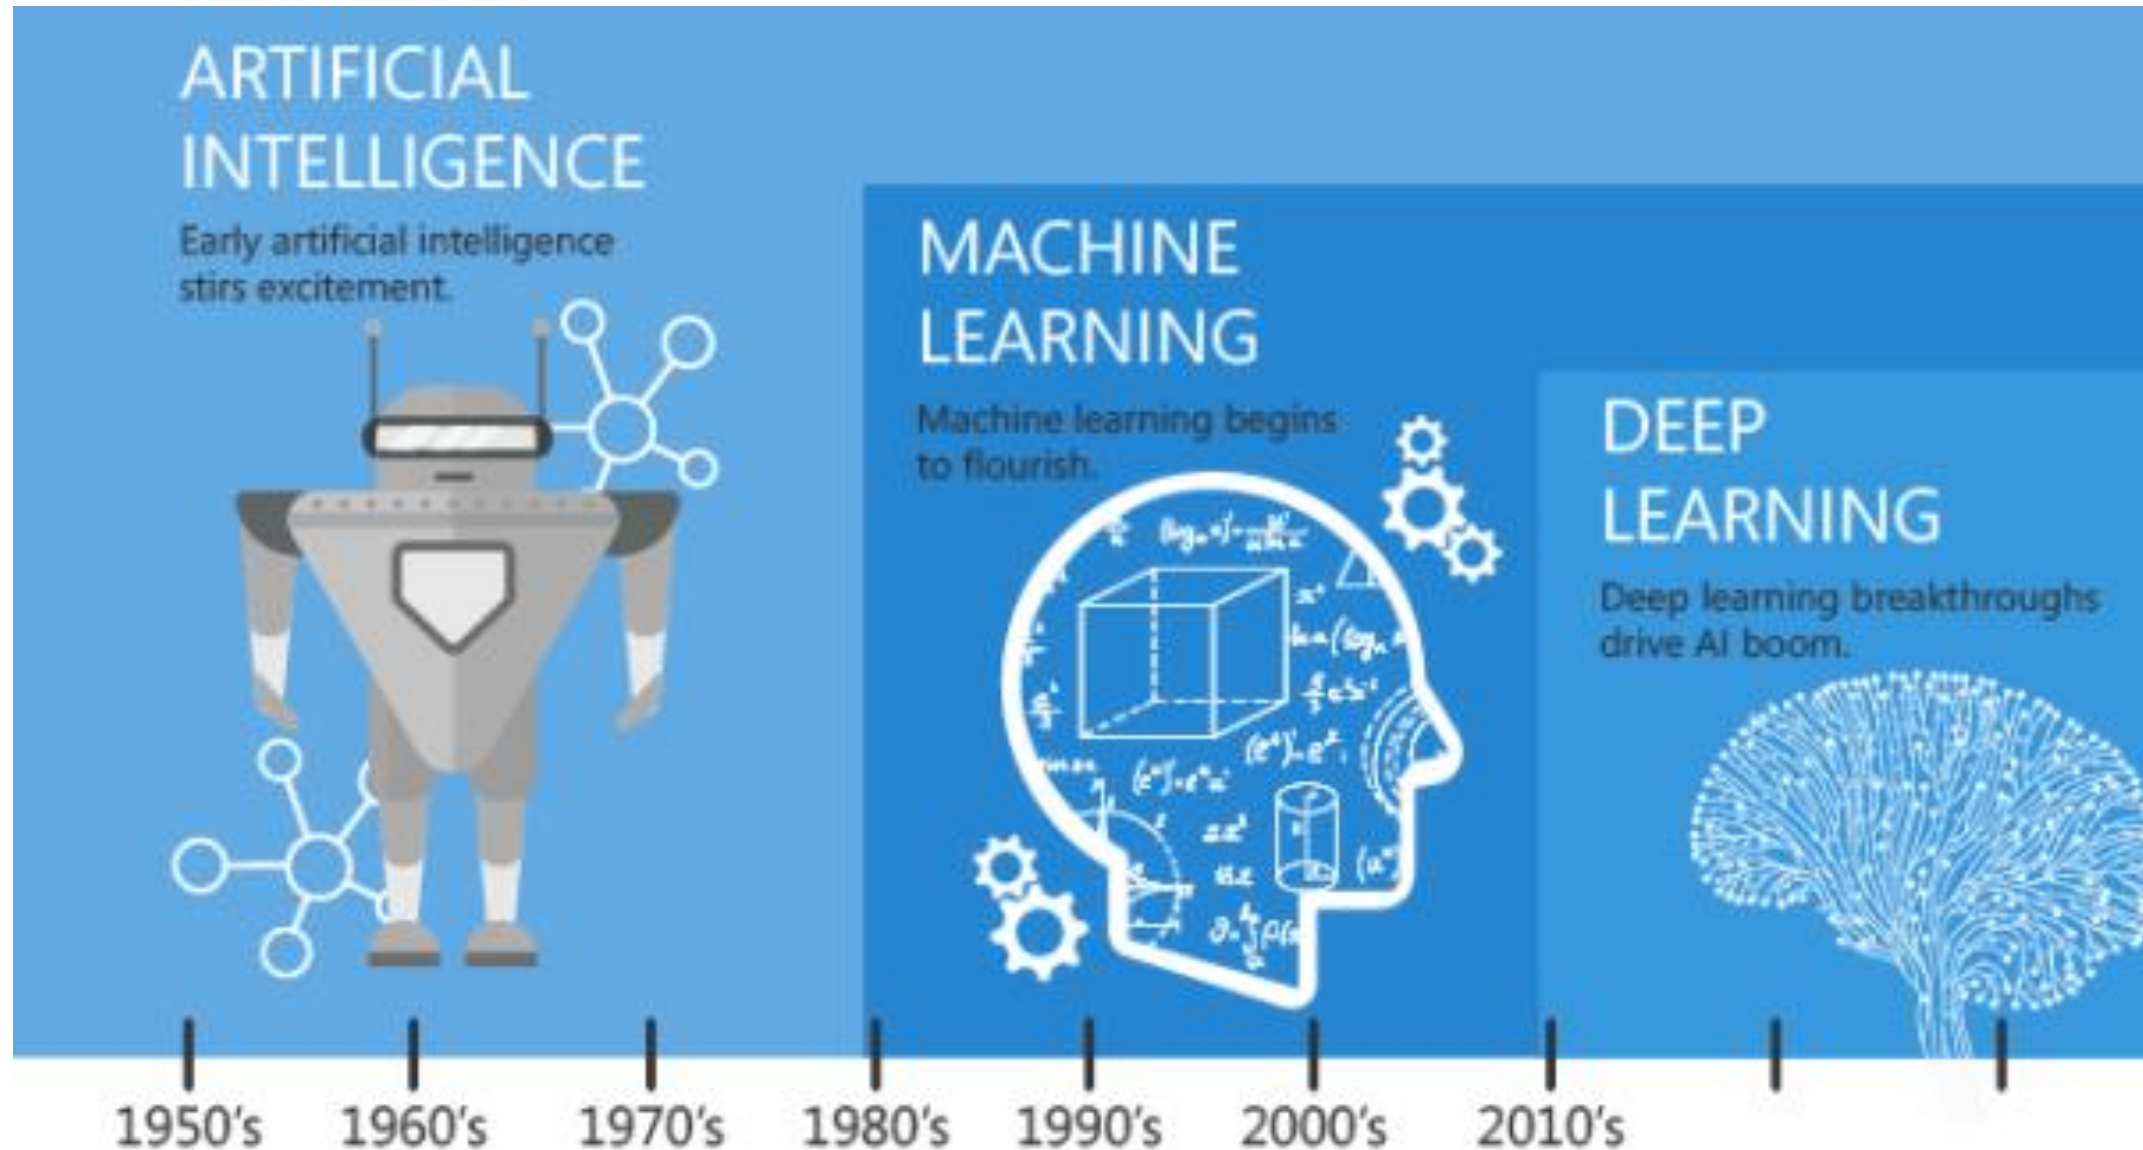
ARTIFICIAL INTELLIGENCE

Early artificial intelligence stirs excitement.

MACHINE LEARNING

Machine learning begins to flourish.

DEEP LEARNING

Deep learning breakthroughs drive AI boom.

1950's 1960's 1970's 1980's 1990's 2000's 2010's